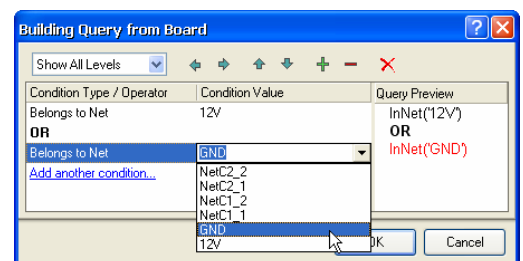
Building Query from Board

Show All Levels

| Condition Type / Operator | Condition Value |
|---|---|
| Belongs to Net | 12V |
| OR | |
| Belongs to Net | GND |
| Add another condition... | |

NetC2_2
NetC2_1
NetC1_2
NetC1_1
GND
12V

Query Preview
InNet('12V')
OR
InNet('GND')

OK
Cancel